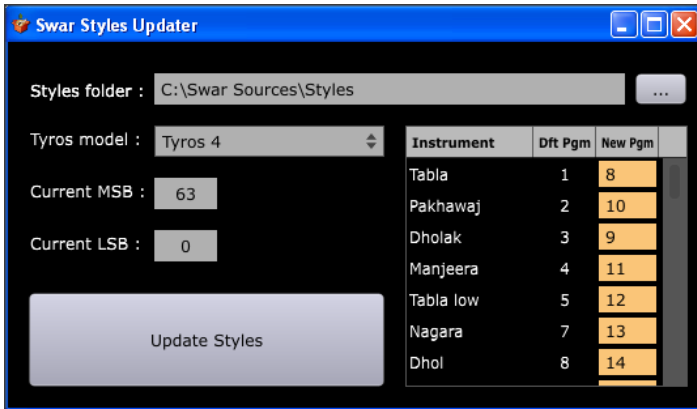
Swar Styles Updater

Styles folder : C:\Swar Sources\Styles ...

Tyros model : Tyros 4

Current MSB : 63

Current LSB : 0

Update Styles

| Instrument | Dft Pgm | New Pgm |
|---|---|---|
| Tabla | 1 | 8 |
| Pakhawaj | 2 | 10 |
| Dholak | 3 | 9 |
| Manjeera | 4 | 11 |
| Tabla low | 5 | 12 |
| Nagara | 7 | 13 |
| Dhol | 8 | 14 |